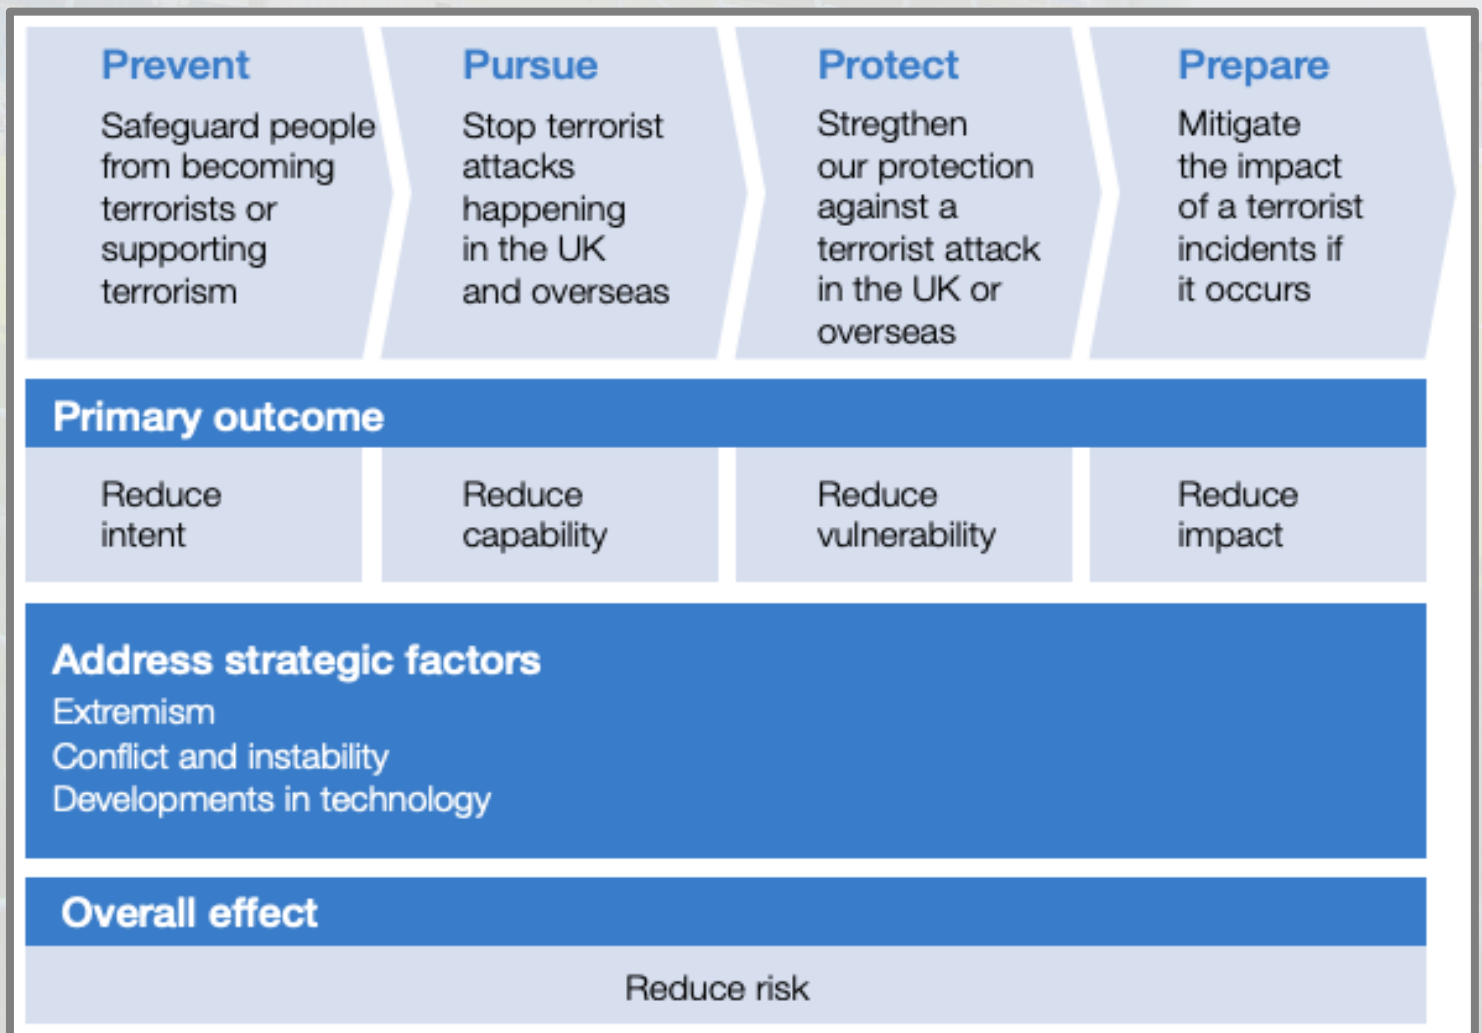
Prevent
Safeguard people from becoming terrorists or supporting terrorism

Pursue
Stop terrorist attacks happening in the UK and overseas

Protect
Stregthen our protection against a terrorist attack in the UK or overseas

Prepare
Mitigate the impact of a terrorist incidents if it occurs

Primary outcome

Reduce intent

Reduce capability

Reduce vulnerability

Reduce impact

Address strategic factors
Extremism
Conflict and instability
Developments in technology

Overall effect

Reduce risk